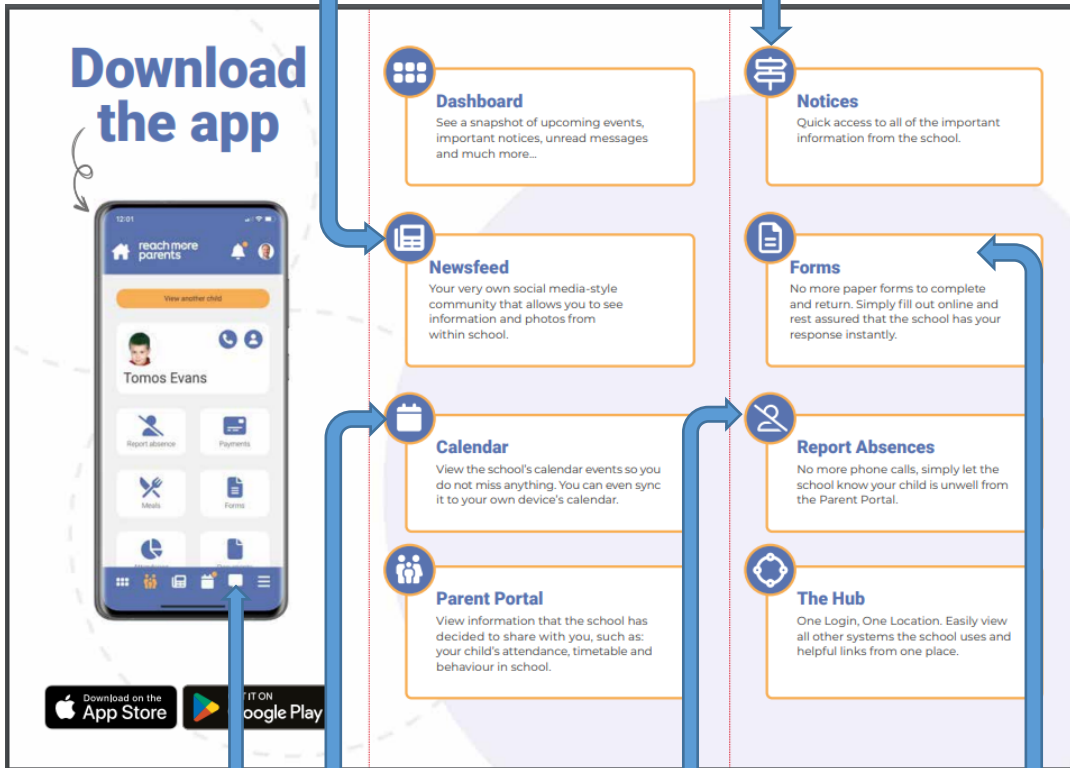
Download the app

12:01

reach more parents

View another child

Tomos Evans

Report absence

Payments

Meals

Forms

Download on the App Store

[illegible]T IT ON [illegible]oogle Play

Dashboard
See a snapshot of upcoming events, important notices, unread messages and much more...

Newsfeed
Your very own social media-style community that allows you to see information and photos from within school.

Calendar
View the school's calendar events so you do not miss anything. You can even sync it to your own device's calendar.

Parent Portal
View information that the school has decided to share with you, such as: your child's attendance, timetable and behaviour in school.

Notices
Quick access to all of the important information from the school.

Forms
No more paper forms to complete and return. Simply fill out online and rest assured that the school has your response instantly.

Report Absences
No more phone calls, simply let the school know your child is unwell from the Parent Portal.

The Hub
One Login, One Location. Easily view all other systems the school uses and helpful links from one place.